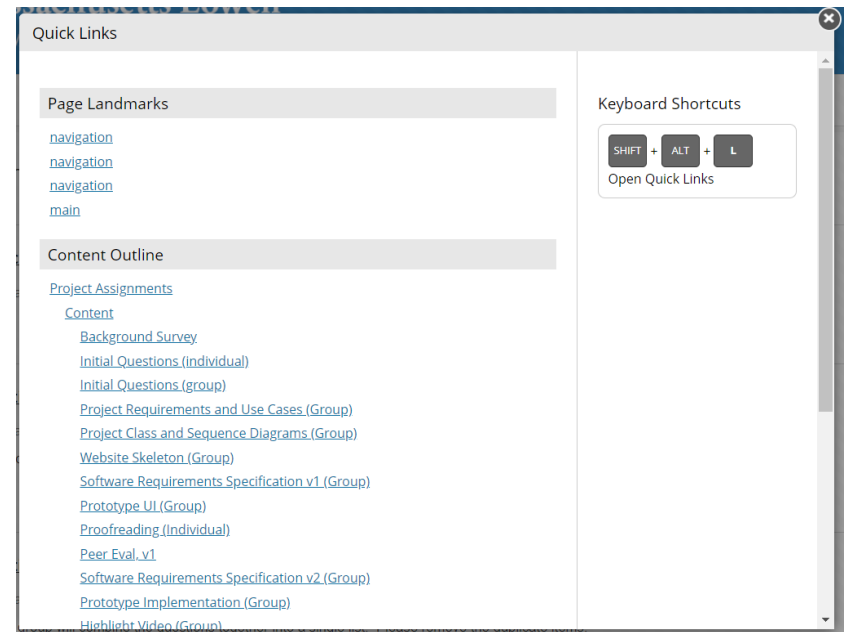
Quick Links

Page Landmarks

navigation
navigation
navigation
main

Content Outline

Project Assignments
Content
Background Survey
Initial Questions (individual)
Initial Questions (group)
Project Requirements and Use Cases (Group)
Project Class and Sequence Diagrams (Group)
Website Skeleton (Group)
Software Requirements Specification v1 (Group)
Prototype UI (Group)
Proofreading (Individual)
Peer Eval, v1
Software Requirements Specification v2 (Group)
Prototype Implementation (Group)
Highlight Video (Group)

Keyboard Shortcuts

SHIFT + ALT + L
Open Quick Links